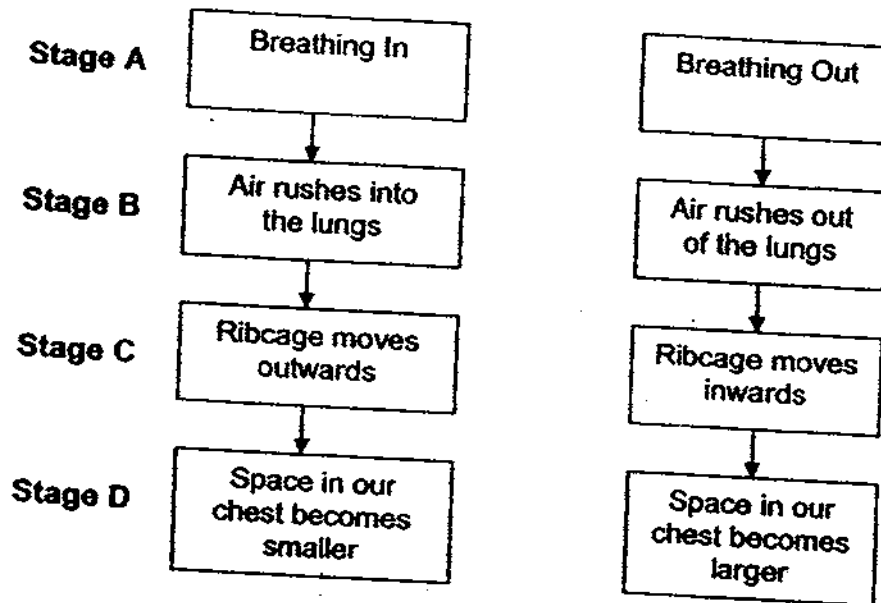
Stage A
Breathing In
Breathing Out

Stage B
Air rushes into the lungs
Air rushes out of the lungs

Stage C
Ribcage moves outwards
Ribcage moves inwards

Stage D
Space in our chest becomes smaller
Space in our chest becomes larger